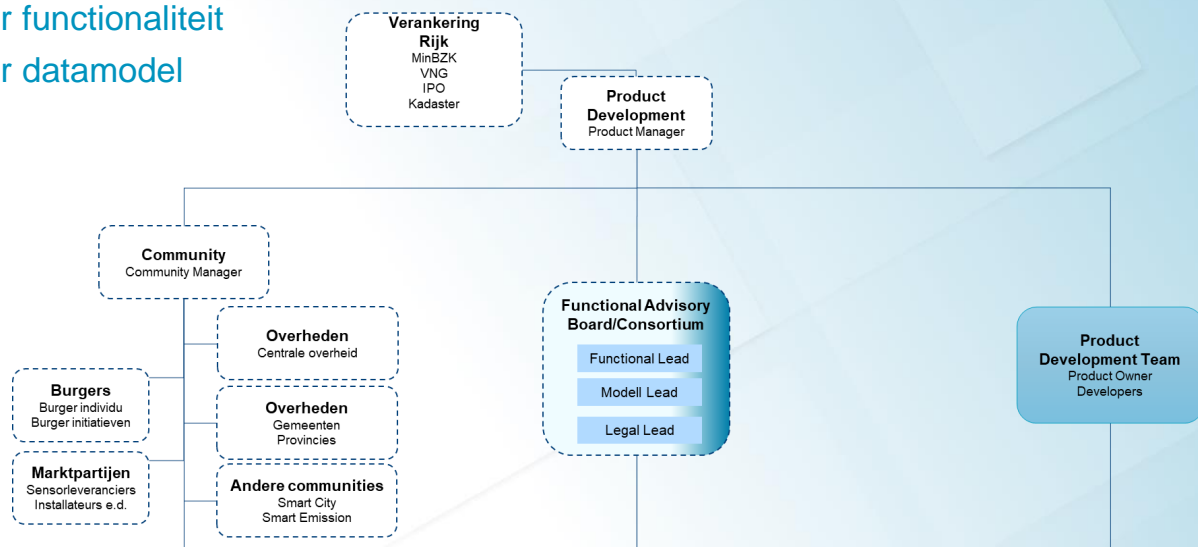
r functionaliteit
r datamodel

Verankering Rijk
MinBZK
VNG
IPO
Kadaster

Product Development
Product Manager

Community
Community Manager

Overheden
Centrale overheid

Burgers
Burger individu
Burger initiatieven

Overheden
Gemeenten
Provincies

Marktpartijen
Sensorleveranciers
Installateurs e.d.

Andere communities
Smart City
Smart Emission

Functional Advisory Board/Consortium
Functional Lead
Modell Lead
Legal Lead

Product Development Team
Product Owner
Developers